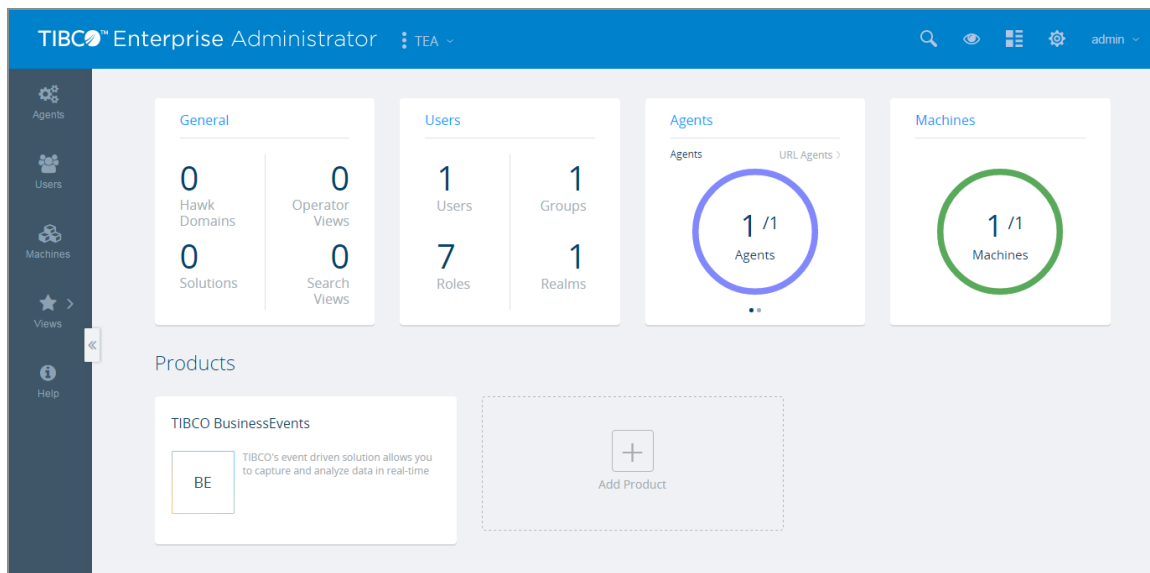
TIBCO™ Enterprise Administrator TEA admin

Agents
Users
Machines
Views
Help

General
0 Hawk Domains
0 Operator Views
0 Solutions
0 Search Views

Users
1 Users
1 Groups
7 Roles
1 Realms

Agents
Agents URL Agents
1 /1 Agents

Machines
1 /1 Machines

Products

TIBCO BusinessEvents
BE
TIBCO's event driven solution allows you to capture and analyze data in real-time

+
Add Product